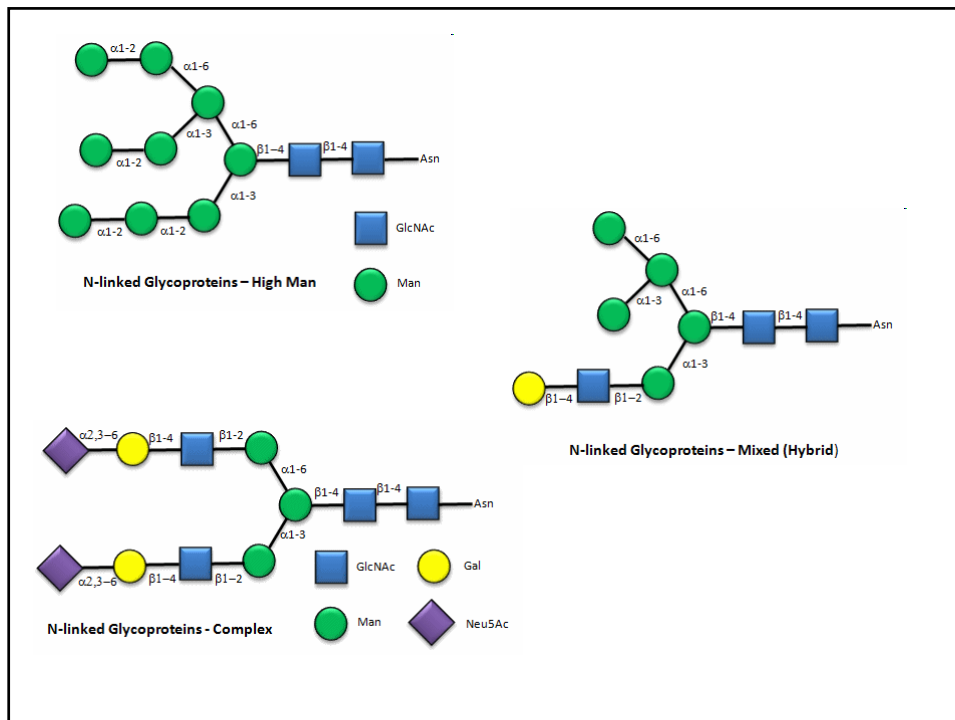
α1-2

α1-6

α1-3

α1-6

α1-2

β1–4

β1-4

Asn

α1-3

α1-2

α1-2

GlcNAc

N-linked Glycoproteins – High Man

Man

α1-6

α1-3

α1-6

β1-4

β1-4

Asn

α1-3

β1–4

β1–2

N-linked Glycoproteins – Mixed (Hybrid)

α2,3–6

β1-4

β1-2

α1-6

β1-4

β1-4

Asn

α1-3

α2,3–6

β1–4

β1–2

GlcNAc

Gal

N-linked Glycoproteins - Complex

Man

Neu5Ac